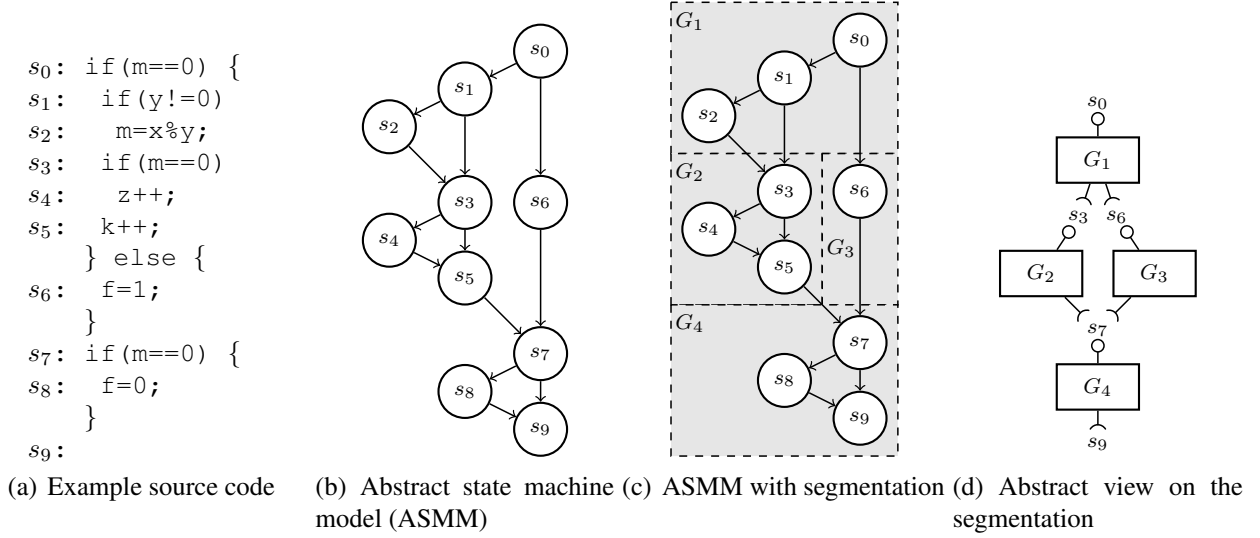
$s_0$: if(m==0) {
$s_1$: if(y!=0)
$s_2$: m=x%y;
$s_3$: if(m==0)
$s_4$: z++;
$s_5$: k++;
} else {
$s_6$: f=1;
}
$s_7$: if(m==0) {
$s_8$: f=0;
}
$s_9$:

(a) Example source code

$s_0$ $s_1$ $s_2$ $s_3$ $s_6$ $s_4$ $s_5$ $s_7$ $s_8$ $s_9$

(b) Abstract state machine model (ASMM)

$G_1$ $s_0$ $s_1$ $s_2$ $G_2$ $s_3$ $s_6$ $s_4$ $s_5$ $G_3$ $G_4$ $s_7$ $s_8$ $s_9$

(c) ASMM with segmentation

$s_0$ $G_1$ $s_3$ $s_6$ $G_2$ $G_3$ $s_7$ $G_4$ $s_9$

(d) Abstract view on the segmentation